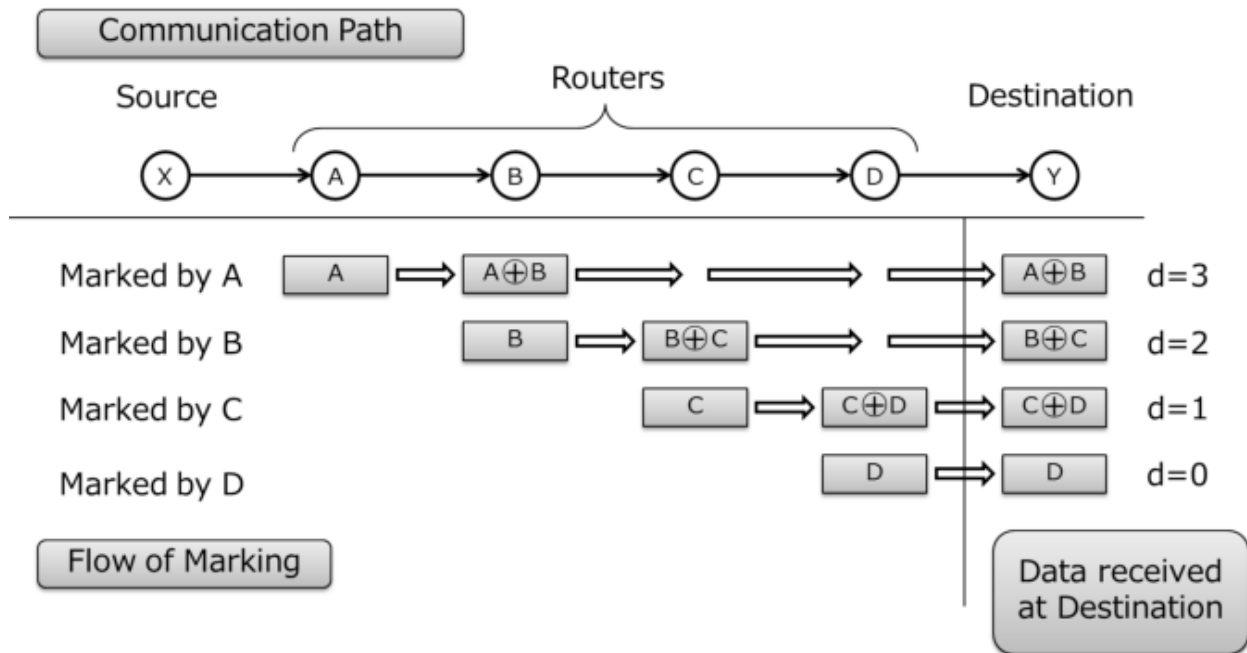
Communication Path

Routers

Source

Destination

X A B C D Y

Marked by A A $A \oplus B$ $A \oplus B$ d=3

Marked by B B $B \oplus C$ $B \oplus C$ d=2

Marked by C C $C \oplus D$ $C \oplus D$ d=1

Marked by D D D d=0

Flow of Marking

Data received at Destination